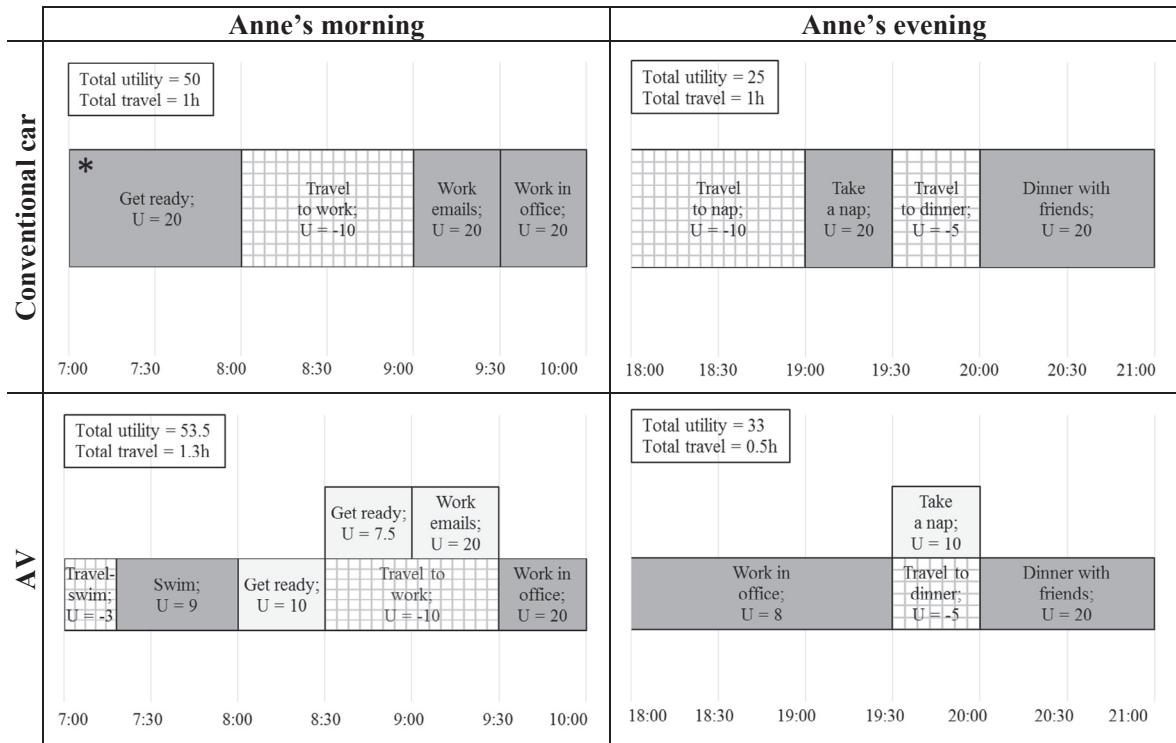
| | Anne's morning | Anne's evening |
|---|---|---|
| Conventional car | Total utility = 50<br>Total travel = 1h<br>*<br>Get ready; U = 20<br>Travel to work; U = -10<br>Work emails; U = 20<br>Work in office; U = 20<br>7:00 7:30 8:00 8:30 9:00 9:30 10:00 | Total utility = 25<br>Total travel = 1h<br>Travel to nap; U = -10<br>Take a nap; U = 20<br>Travel to dinner; U = -5<br>Dinner with friends; U = 20<br>18:00 18:30 19:00 19:30 20:00 20:30 21:00 |
| AV | Total utility = 53.5<br>Total travel = 1.3h<br>Get ready; U = 7.5<br>Work emails; U = 20<br>Travel-swim; U = -3<br>Swim; U = 9<br>Get ready; U = 10<br>Travel to work; U = -10<br>Work in office; U = 20<br>7:00 7:30 8:00 8:30 9:00 9:30 10:00 | Total utility = 33<br>Total travel = 0.5h<br>Take a nap; U = 10<br>Work in office; U = 8<br>Travel to dinner; U = -5<br>Dinner with friends; U = 20<br>18:00 18:30 19:00 19:30 20:00 20:30 21:00 |